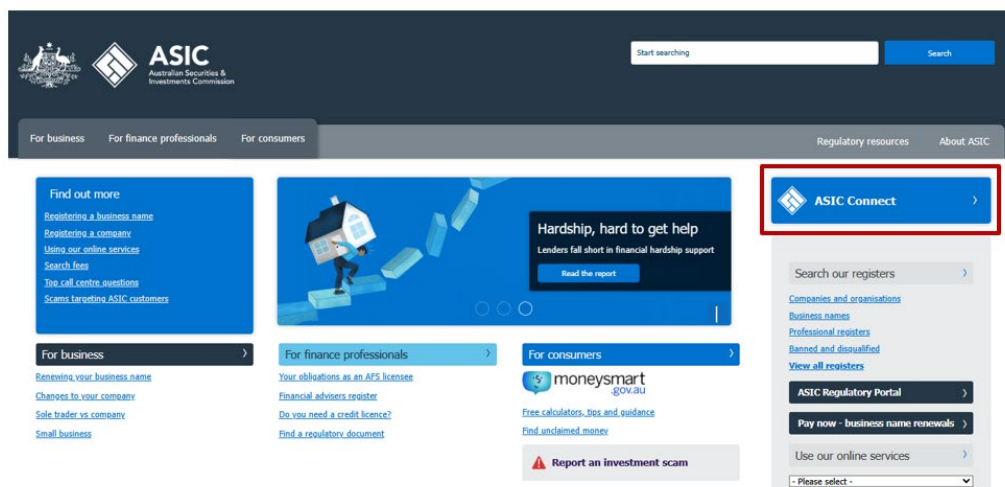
ASIC
Australian Securities & Investments Commission

Start searching
Search

For business
For finance professionals
For consumers
Regulatory resources
About ASIC

Find out more
Registering a business name
Registering a company
Using our online services
Search fees
Top call centre questions
Scams targeting ASIC customers

Hardship, hard to get help
Lenders fall short in financial hardship support
Read the report

ASIC Connect

Search our registers
Companies and organisations
Business names
Professional registers
Banned and disqualified
View all registers

ASIC Regulatory Portal
Pay now - business name renewals

Use our online services
- Please select -

For business
Renewing your business name
Changes to your company
Sole trader vs company
Small business

For finance professionals
Your obligations as an AFS licensee
Financial advisers register
Do you need a credit licence?
Find a regulatory document

For consumers
moneysmart.gov.au
Free calculators, tips and guidance
Find unclaimed money

Report an investment scam